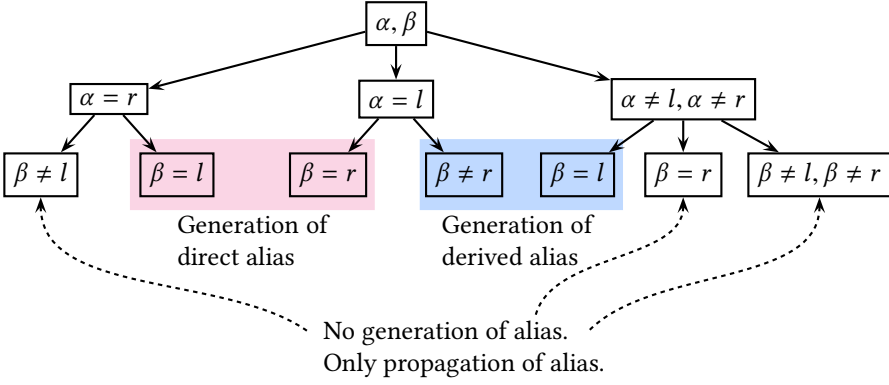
$\alpha, \beta$

$\alpha = r$

$\alpha = l$

$\alpha \neq l, \alpha \neq r$

$\beta \neq l$

$\beta = l$

$\beta = r$

$\beta \neq r$

$\beta = l$

$\beta = r$

$\beta \neq l, \beta \neq r$

Generation of direct alias

Generation of derived alias

No generation of alias. Only propagation of alias.